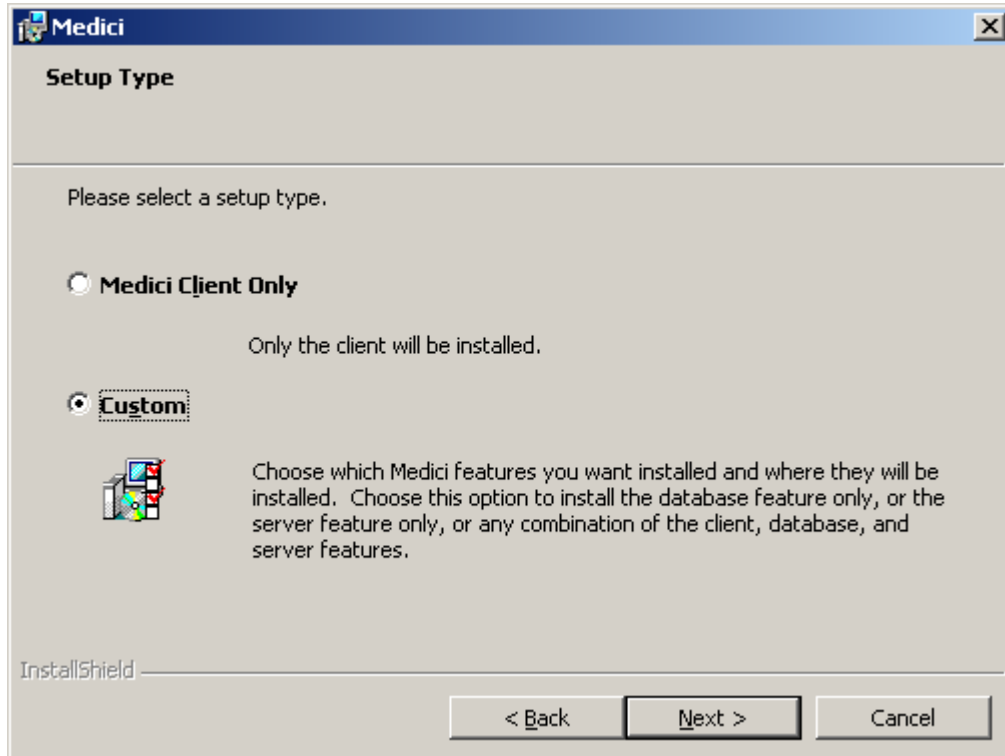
Medici

Setup Type

Please select a setup type.

Medici Client Only

Only the client will be installed.

Custom

Choose which Medici features you want installed and where they will be installed. Choose this option to install the database feature only, or the server feature only, or any combination of the client, database, and server features.

InstallShield

< Back

Next >

Cancel